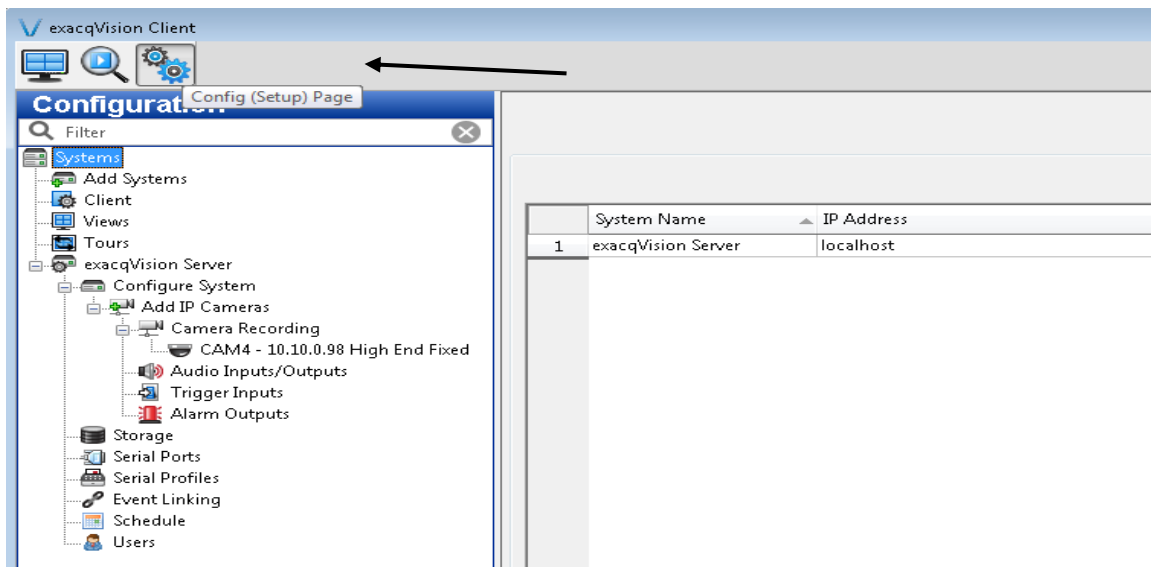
exacqVision Client

Config (Setup) Page

Configuration

Filter

Systems
Add Systems
Client
Views
Tours
exacqVision Server
Configure System
Add IP Cameras
Camera Recording
CAM4 - 10.10.0.98 High End Fixed
Audio Inputs/Outputs
Trigger Inputs
Alarm Outputs
Storage
Serial Ports
Serial Profiles
Event Linking
Schedule
Users

| | System Name | IP Address |
|---|---|---|
| 1 | exacqVision Server | localhost |